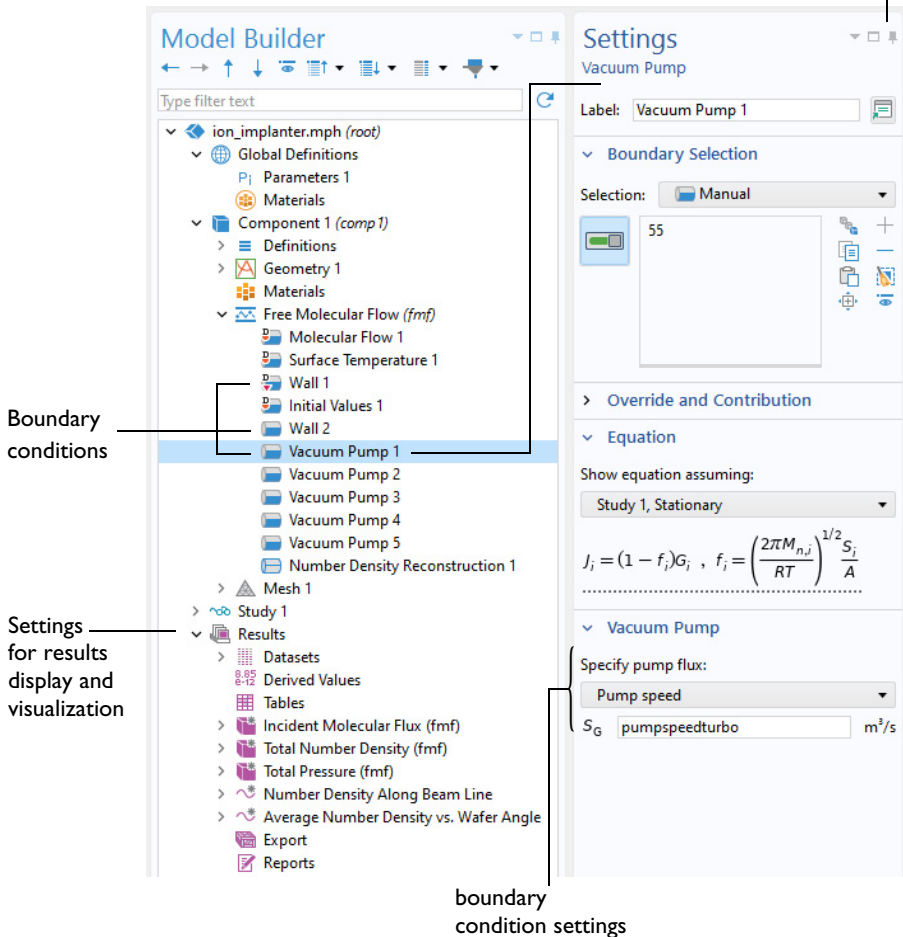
Model Builder

Type filter text

ion_implanter.mph (root)
Global Definitions
Parameters 1
Materials
Component 1 (comp 1)
Definitions
Geometry 1
Materials
Free Molecular Flow (fmf)
Molecular Flow 1
Surface Temperature 1
Wall 1
Initial Values 1
Wall 2
Vacuum Pump 1
Vacuum Pump 2
Vacuum Pump 3
Vacuum Pump 4
Vacuum Pump 5
Number Density Reconstruction 1
Mesh 1
Study 1
Results
Datasets
8.85 e-12 Derived Values
Tables
Incident Molecular Flux (fmf)
Total Number Density (fmf)
Total Pressure (fmf)
Number Density Along Beam Line
Average Number Density vs. Wafer Angle
Export
Reports

Boundary conditions

Settings for results display and visualization

Settings
Vacuum Pump

Label: Vacuum Pump 1

Boundary Selection

Selection: Manual

55

Override and Contribution

Equation

Show equation assuming:

Study 1, Stationary

$J_i = (1 - f_i)G_i \ , \ f_i = \left(\frac{2\pi M_{n,i}}{RT}\right)^{1/2}\frac{S_i}{A}$

Vacuum Pump

Specify pump flux:

Pump speed

$S_G$ pumpspeedturbo $m^3/s$

boundary condition settings